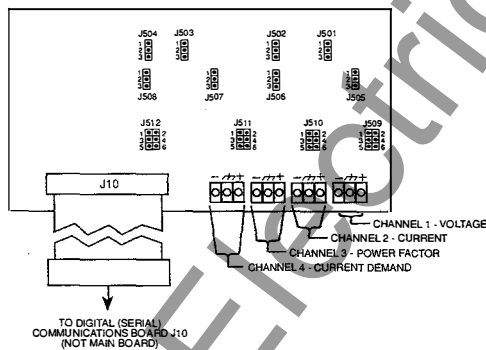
J504
J503
J502
J501
1
2
3
1
2
3
1
2
3
1
2
3
J508
J507
J506
J505
J512
J511
J510
J509
1 2
3 4
5 6
J10
CHANNEL 1 - VOLTAGE
CHANNEL 2 - CURRENT
CHANNEL 3 - POWER FACTOR
CHANNEL 4 - CURRENT DEMAND
TO DIGITAL (SERIAL) COMMUNICATIONS BOARD J10 (NOT MAIN BOARD)